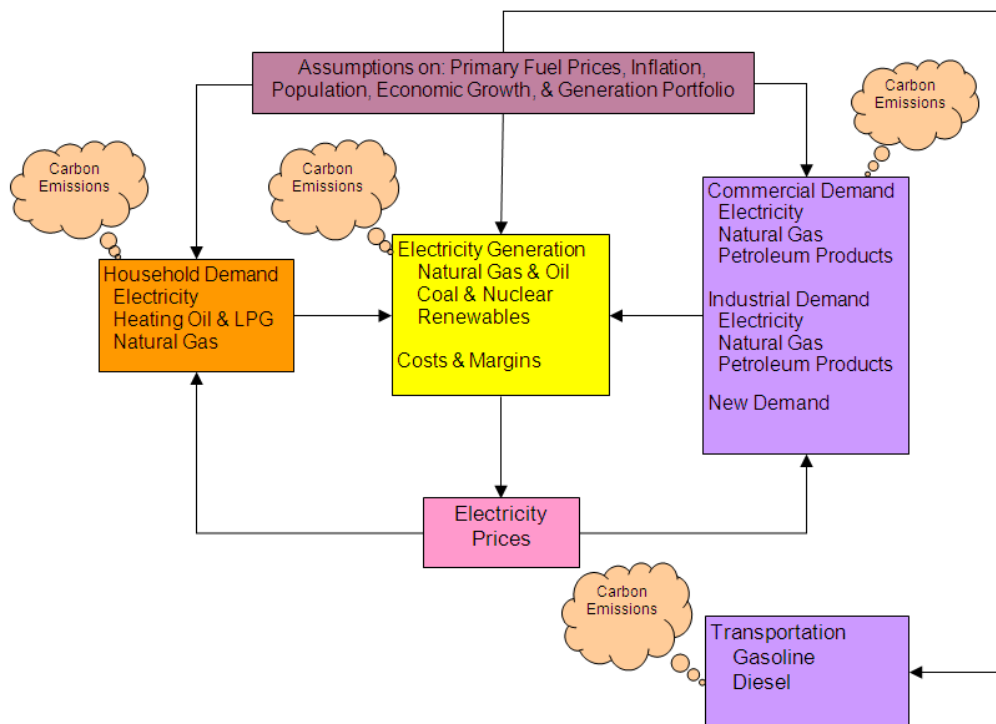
Assumptions on: Primary Fuel Prices, Inflation, Population, Economic Growth, & Generation Portfolio

Carbon Emissions

Carbon Emissions

Carbon Emissions

Household Demand
Electricity
Heating Oil & LPG
Natural Gas

Electricity Generation
Natural Gas & Oil
Coal & Nuclear
Renewables

Costs & Margins

Commercial Demand
Electricity
Natural Gas
Petroleum Products

Industrial Demand
Electricity
Natural Gas
Petroleum Products

New Demand

Electricity Prices

Carbon Emissions

Transportation
Gasoline
Diesel